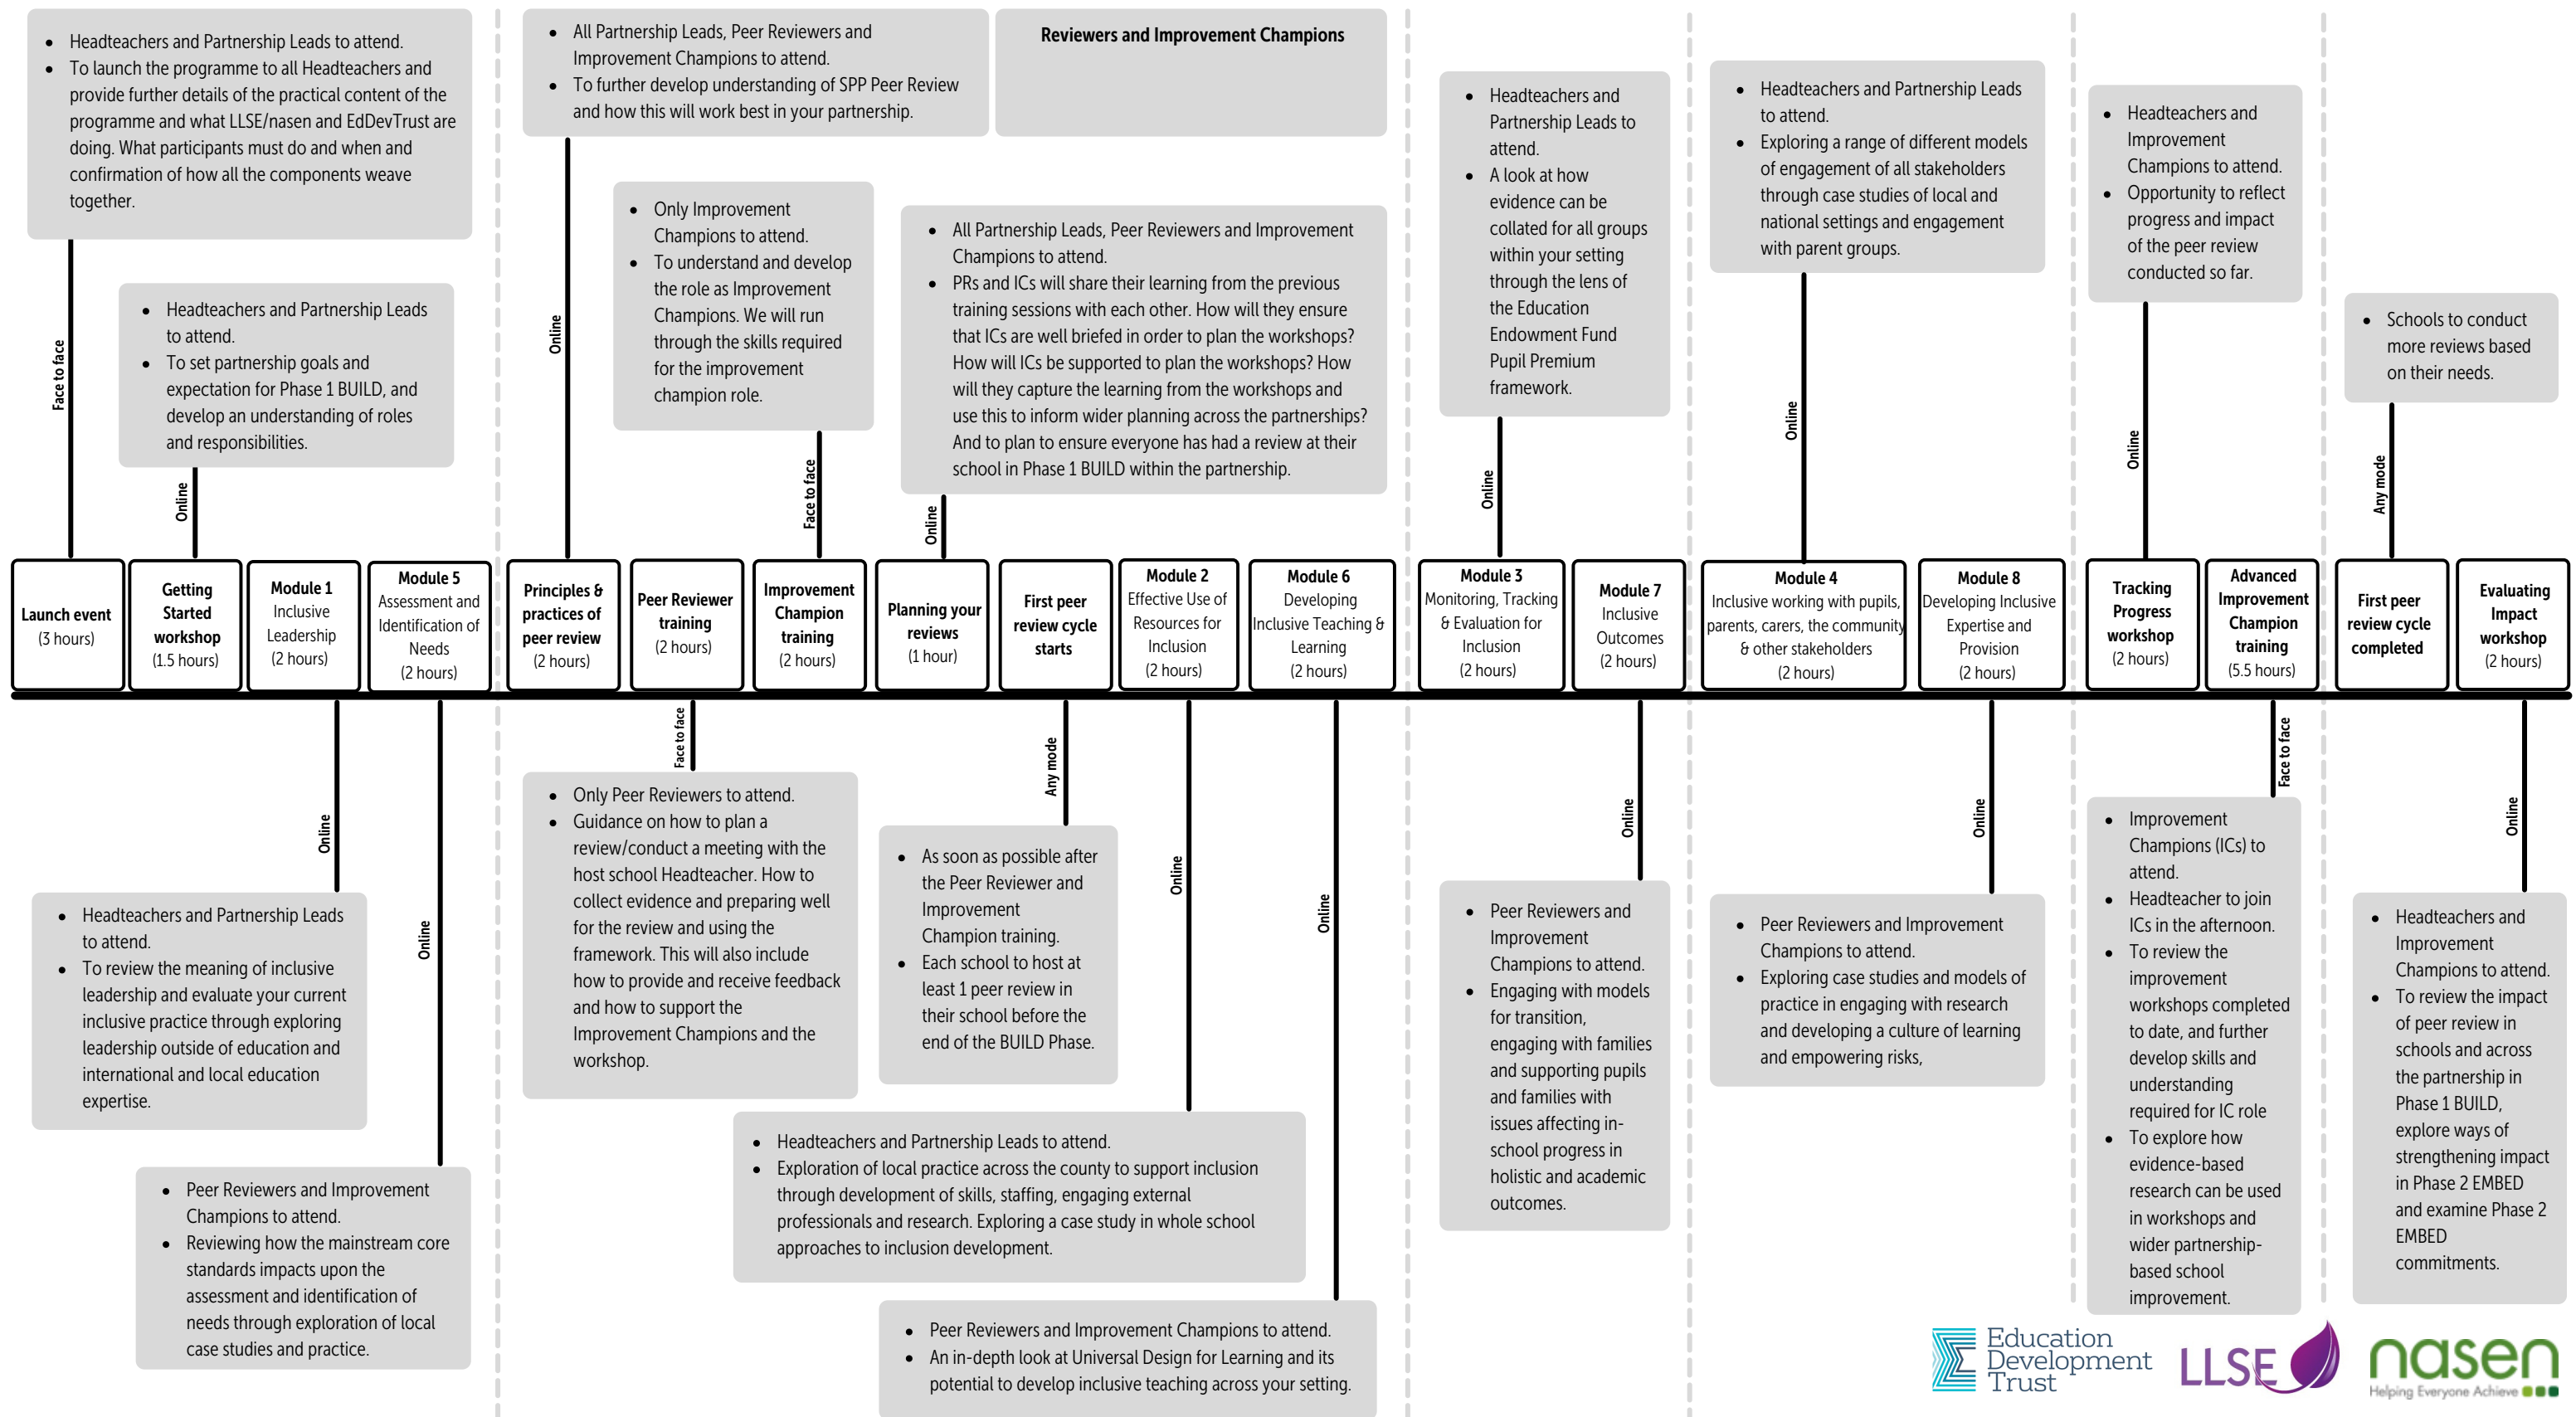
- Headteachers and Partnership Leads to attend.
- To launch the programme to all Headteachers and provide further details of the practical content of the programme and what LLSE/nasen and EdDevTrust are doing. What participants must do and when and confirmation of how all the components weave together.

Face to face

- Headteachers and Partnership Leads to attend.
- To set partnership goals and expectation for Phase 1 BUILD, and develop an understanding of roles and responsibilities.

Online

- All Partnership Leads, Peer Reviewers and Improvement Champions to attend.
- To further develop understanding of SPP Peer Review and how this will work best in your partnership.

Reviewers and Improvement Champions

Online

- Only Improvement Champions to attend.
- To understand and develop the role as Improvement Champions. We will run through the skills required for the improvement champion role.

Face to face

- All Partnership Leads, Peer Reviewers and Improvement Champions to attend.
- PRs and ICs will share their learning from the previous training sessions with each other. How will they ensure that ICs are well briefed in order to plan the workshops? How will ICs be supported to plan the workshops? How will they capture the learning from the workshops and use this to inform wider planning across the partnerships? And to plan to ensure everyone has had a review at their school in Phase 1 BUILD within the partnership.

Online

- Headteachers and Partnership Leads to attend.
- A look at how evidence can be collated for all groups within your setting through the lens of the Education Endowment Fund Pupil Premium framework.

Online

- Headteachers and Partnership Leads to attend.
- Exploring a range of different models of engagement of all stakeholders through case studies of local and national settings and engagement with parent groups.

Online

- Headteachers and Improvement Champions to attend.
- Opportunity to reflect progress and impact of the peer review conducted so far.

Online

- Schools to conduct more reviews based on their needs.

Any mode

| Launch event (3 hours) | Getting Started workshop (1.5 hours) | Module 1 Inclusive Leadership (2 hours) | Module 5 Assessment and Identification of Needs (2 hours) | Principles & practices of peer review (2 hours) | Peer Reviewer training (2 hours) | Improvement Champion training (2 hours) | Planning your reviews (1 hour) | First peer review cycle starts | Module 2 Effective Use of Resources for Inclusion (2 hours) | Module 6 Developing Inclusive Teaching & Learning (2 hours) | Module 3 Monitoring, Tracking & Evaluation for Inclusion (2 hours) | Module 7 Inclusive Outcomes (2 hours) | Module 4 Inclusive working with pupils, parents, carers, the community & other stakeholders (2 hours) | Module 8 Developing Inclusive Expertise and Provision (2 hours) | Tracking Progress workshop (2 hours) | Advanced Improvement Champion training (5.5 hours) | First peer review cycle completed | Evaluating Impact workshop (2 hours) |
|---|---|---|---|---|---|---|---|---|---|---|---|---|---|---|---|---|---|---|

Online

- Headteachers and Partnership Leads to attend.
- To review the meaning of inclusive leadership and evaluate your current inclusive practice through exploring leadership outside of education and international and local education expertise.

Online

- Peer Reviewers and Improvement Champions to attend.
- Reviewing how the mainstream core standards impacts upon the assessment and identification of needs through exploration of local case studies and practice.

Face to face

- Only Peer Reviewers to attend.
- Guidance on how to plan a review/conduct a meeting with the host school Headteacher. How to collect evidence and preparing well for the review and using the framework. This will also include how to provide and receive feedback and how to support the Improvement Champions and the workshop.

Any mode

- As soon as possible after the Peer Reviewer and Improvement Champion training.
- Each school to host at least 1 peer review in their school before the end of the BUILD Phase.

Online

- Headteachers and Partnership Leads to attend.
- Exploration of local practice across the county to support inclusion through development of skills, staffing, engaging external professionals and research. Exploring a case study in whole school approaches to inclusion development.

Online

- Peer Reviewers and Improvement Champions to attend.
- An in-depth look at Universal Design for Learning and its potential to develop inclusive teaching across your setting.

Online

- Peer Reviewers and Improvement Champions to attend.
- Engaging with models for transition, engaging with families and supporting pupils and families with issues affecting in-school progress in holistic and academic outcomes.

Online

- Peer Reviewers and Improvement Champions to attend.
- Exploring case studies and models of practice in engaging with research and developing a culture of learning and empowering risks,

Face to face

- Improvement Champions (ICs) to attend.
- Headteacher to join ICs in the afternoon.
- To review the improvement workshops completed to date, and further develop skills and understanding required for IC role
- To explore how evidence-based research can be used in workshops and wider partnership-based school improvement.

Online

- Headteachers and Improvement Champions to attend.
- To review the impact of peer review in schools and across the partnership in Phase 1 BUILD, explore ways of strengthening impact in Phase 2 EMBED and examine Phase 2 EMBED commitments.

Education Development Trust
LLSE
nasen Helping Everyone Achieve